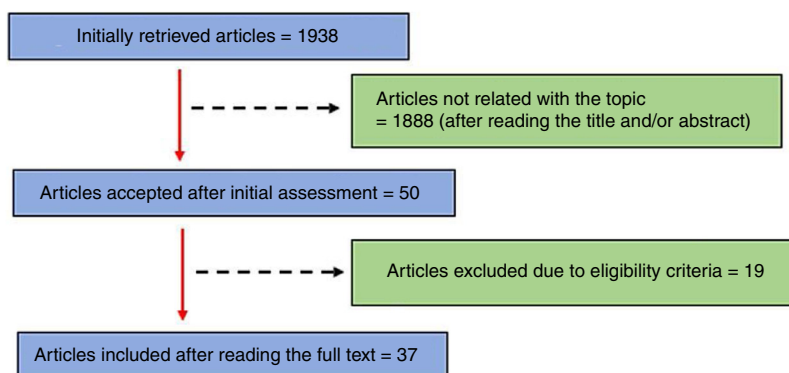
Initially retrieved articles = 1938

Articles not related with the topic = 1888 (after reading the title and/or abstract)

Articles accepted after initial assessment = 50

Articles excluded due to eligibility criteria = 19

Articles included after reading the full text = 37